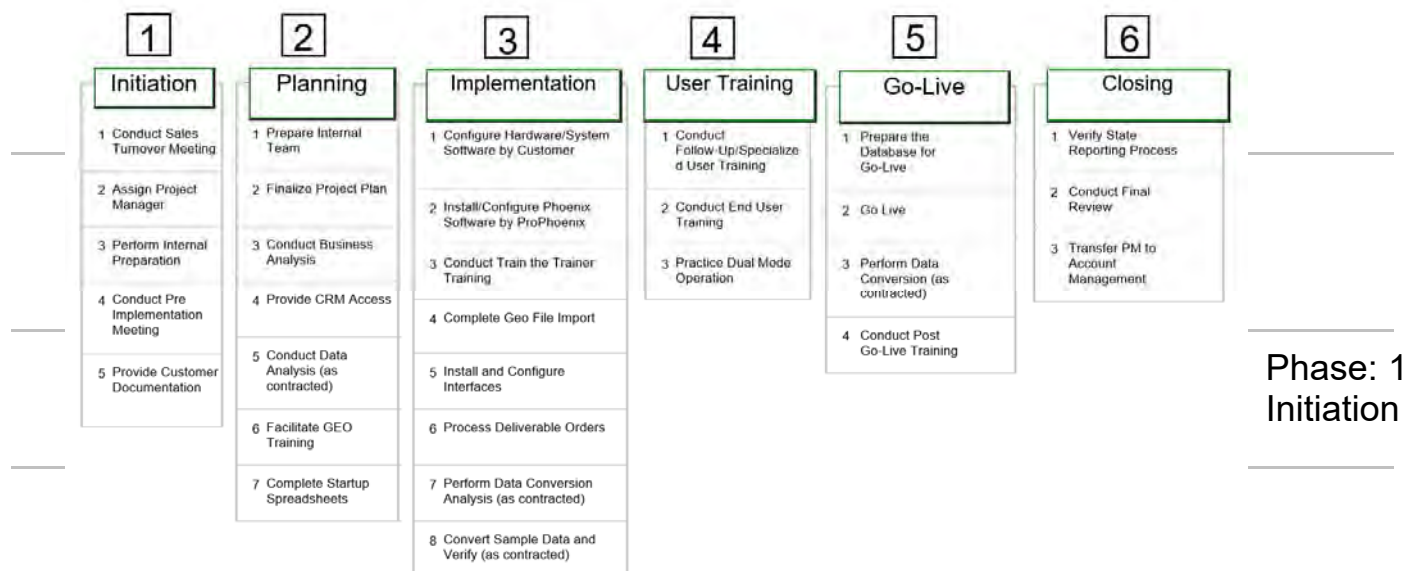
1

Initiation

1 Conduct Sales Turnover Meeting

2 Assign Project Manager

3 Perform Internal Preparation

4 Conduct Pre Implementation Meeting

5 Provide Customer Documentation

2

Planning

1 Prepare Internal Team

2 Finalize Project Plan

3 Conduct Business Analysis

4 Provide CRM Access

5 Conduct Data Analysis (as contracted)

6 Facilitate GEO Training

7 Complete Startup Spreadsheets

3

Implementation

1 Configure Hardware/System Software by Customer

2 Install/Configure Phoenix Software by ProPhoenix

3 Conduct Train the Trainer Training

4 Complete Geo File Import

5 Install and Configure Interfaces

6 Process Deliverable Orders

7 Perform Data Conversion Analysis (as contracted)

8 Convert Sample Data and Verify (as contracted)

4

User Training

1 Conduct Follow-Up/Specialized User Training

2 Conduct End User Training

3 Practice Dual Mode Operation

5

Go-Live

1 Prepare the Database for Go-Live

2 Go Live

3 Perform Data Conversion (as contracted)

4 Conduct Post Go-Live Training

6

Closing

1 Verify State Reporting Process

2 Conduct Final Review

3 Transfer PM to Account Management

Phase: 1
Initiation